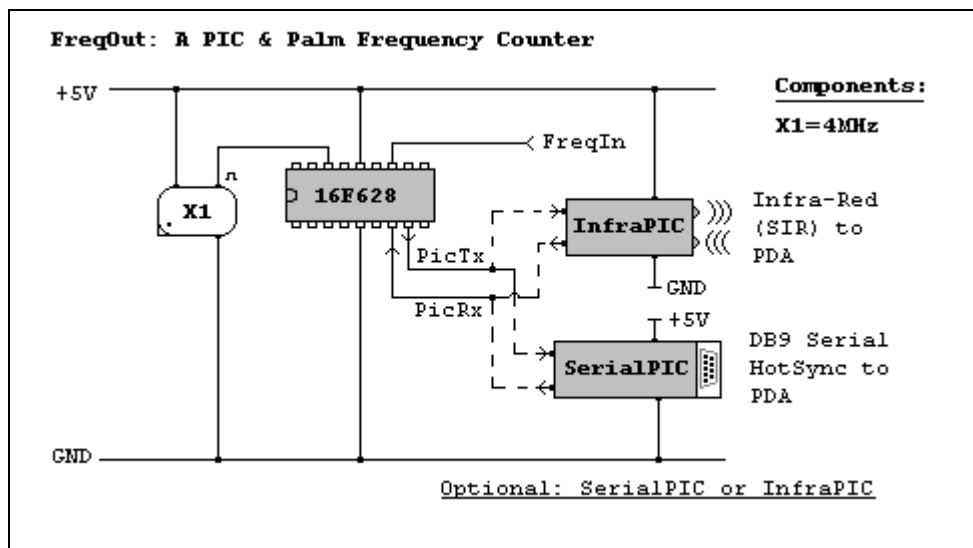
FreqOut: A PIC & Palm Frequency Counter

+5V

Components:

X1=4MHz

FreqIn

X1

16F628

InfraPIC

Infra-Red (SIR) to PDA

PicTx

GND

PicRx

+5V

SerialPIC

DB9 Serial HotSync to PDA

GND

Optional: SerialPIC or InfraPIC